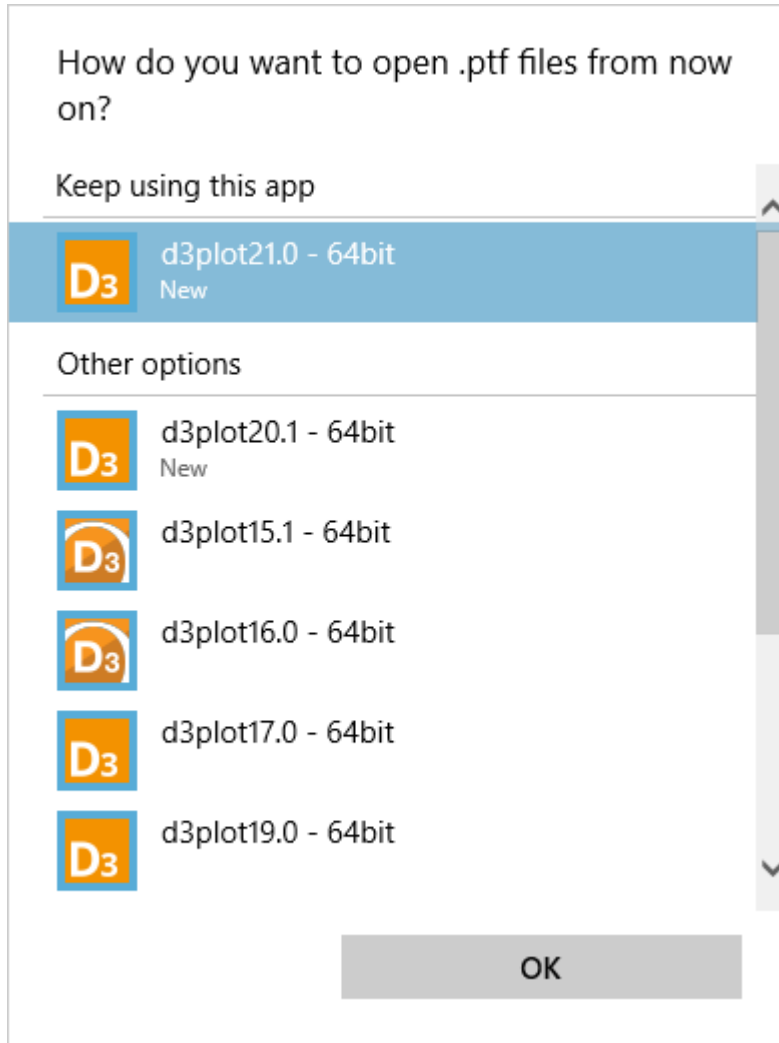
How do you want to open .ptf files from now on?

Keep using this app

D3

d3plot21.0 - 64bit
New

Other options

D3

d3plot20.1 - 64bit
New

D3

d3plot15.1 - 64bit

D3

d3plot16.0 - 64bit

D3

d3plot17.0 - 64bit

D3

d3plot19.0 - 64bit

OK